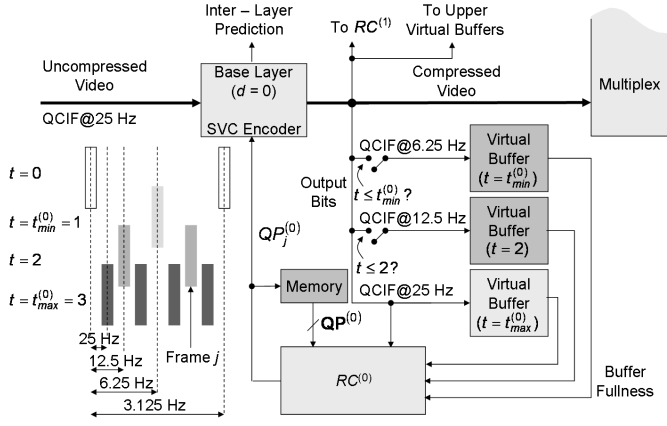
Inter – Layer Prediction

To $RC^{(1)}$

To Upper Virtual Buffers

Uncompressed Video

Base Layer ($d = 0$)

SVC Encoder

Compressed Video

Multiplex

QCIF@25 Hz

$t = 0$

$t = t_{min}^{(0)} = 1$

$t = 2$

$t = t_{max}^{(0)} = 3$

QCIF@6.25 Hz

Virtual Buffer ($t = t_{min}^{(0)}$)

Output Bits

$t \leq t_{min}^{(0)}$ ?

QCIF@12.5 Hz

Virtual Buffer ($t = 2$)

$QP_j^{(0)}$

$t \leq 2$?

Memory

QCIF@25 Hz

Virtual Buffer ($t = t_{max}^{(0)}$)

$\mathbf{QP}^{(0)}$

25 Hz

12.5 Hz

Frame $j$

6.25 Hz

3.125 Hz

$RC^{(0)}$

Buffer Fullness